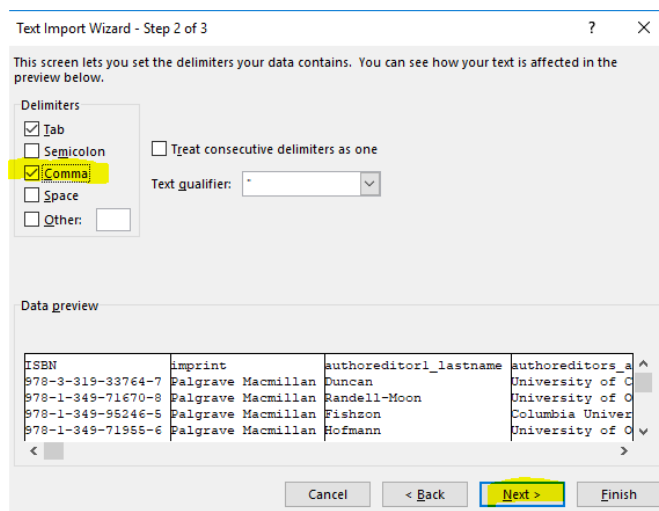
Text Import Wizard - Step 2 of 3

?

This screen lets you set the delimiters your data contains. You can see how your text is affected in the preview below.

Delimiters

Tab

Semicolon

Comma

Space

Other:

Treat consecutive delimiters as one

Text qualifier: "

Data preview

| ISBN | imprint | authoreditor1_lastname | authoreditors_a |
|---|---|---|---|
| 978-3-319-33764-7 | Palgrave Macmillan | Duncan | University of C |
| 978-1-349-71670-8 | Palgrave Macmillan | Randell-Moon | University of O |
| 978-1-349-95246-5 | Palgrave Macmillan | Fishzon | Columbia Univer |
| 978-1-349-71955-6 | Palgrave Macmillan | Hofmann | University of O |

Cancel

< Back

Next >

Finish